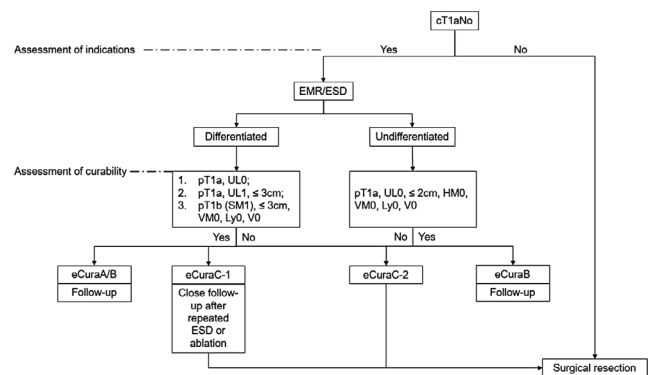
cT1aNo

Assessment of indications

Yes

No

EMR/ESD

Differentiated

Undifferentiated

Assessment of curability

1. pT1a, UL0;
2. pT1a, UL1, ≤ 3cm;
3. pT1b (SM1), ≤ 3cm, VM0, Ly0, V0

pT1a, UL0, ≤ 2cm, HM0, VM0, Ly0, V0

Yes

No

No

Yes

eCuraA/B

Follow-up

eCuraC-1

Close follow-up after repeated ESD or ablation

eCuraC-2

eCuraB

Follow-up

Surgical resection